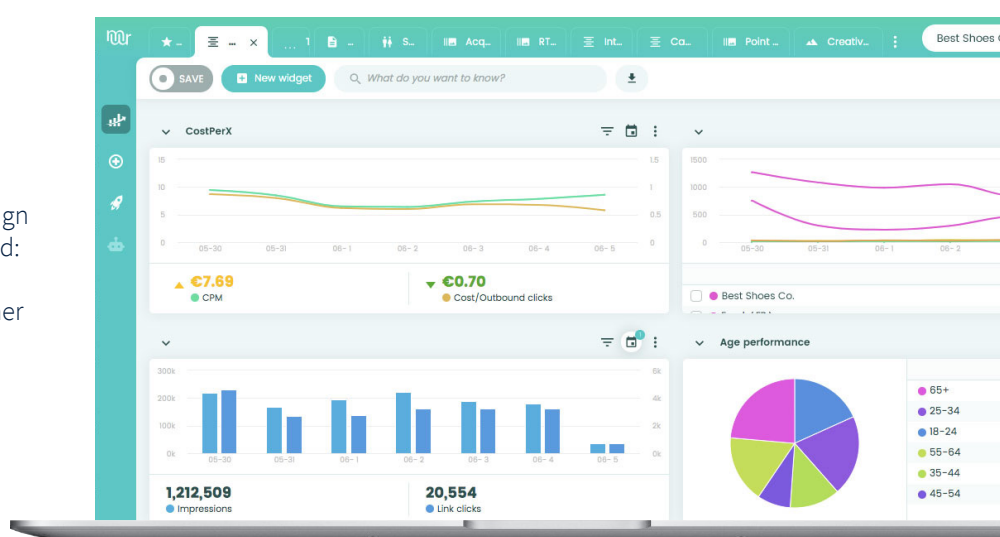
gn
d:

er

★ ..
... ×
... 1
...
S...
Acq...
RT...
Int...
Ca...
Point ...
Creativ...
Best Shoes

SAVE
New widget
What do you want to know?

CostPerX

15
10
5
0
1.5
1
0.5
0
05-30
05-31
06-1
06-2
06-3
06-4
06-5

€7.69
CPM
€0.70
Cost/Outbound clicks

1500
1000
500
0
05-30
05-31
06-1
06-2

Best Shoes Co.

300k
200k
100k
0k
6k
4k
2k
0k
05-30
05-31
06-1
06-2
06-3
06-4
06-5

1,212,509
Impressions
20,554
Link clicks

Age performance

65+
25-34
18-24
55-64
35-44
45-54